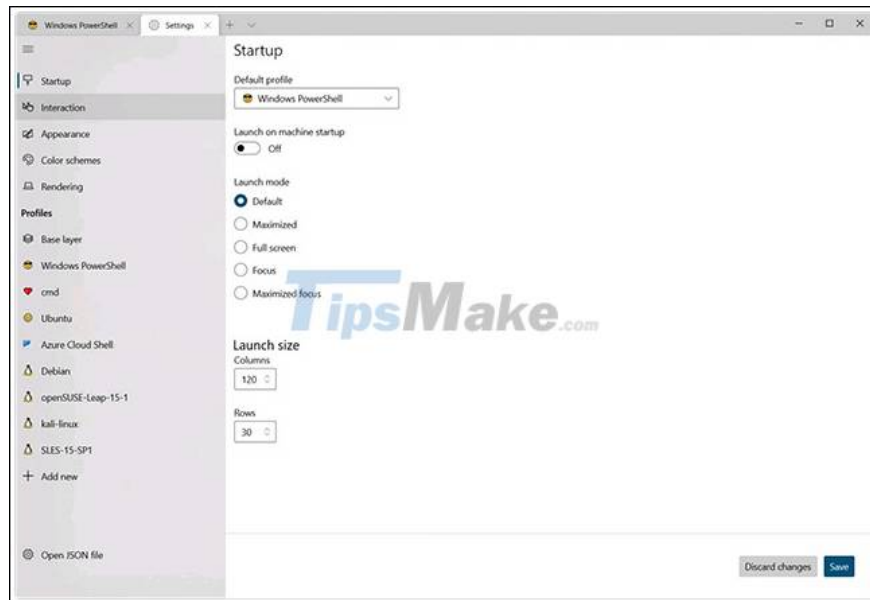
Windows PowerShell × Settings × + ∨

Startup
Interaction
Appearance
Color schemes
Rendering
Profiles
Base layer
Windows PowerShell
cmd
Ubuntu
Azure Cloud Shell
Debian
openSUSE-Leap-15-1
kali-linux
SLES-15-SP1
+ Add new

Open JSON file

Startup

Default profile
Windows PowerShell

Launch on machine startup
Off

Launch mode
Default
Maximized
Full screen
Focus
Maximized focus

TipsMake.com

Launch size
Columns
120

Rows
30

Discard changes
Save